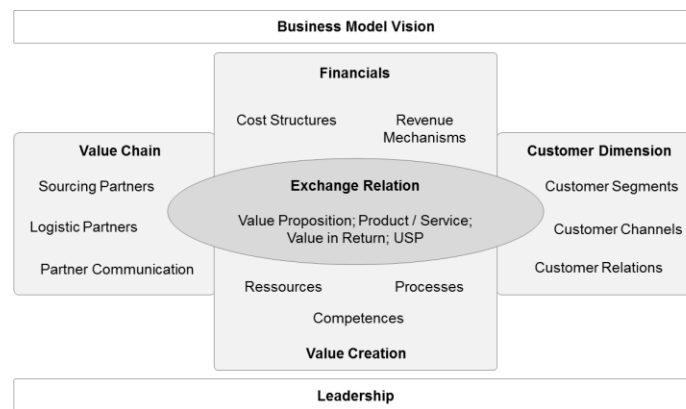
Business Model Vision

Financials

Cost Structures

Revenue Mechanisms

Value Chain

Sourcing Partners

Logistic Partners

Partner Communication

Exchange Relation

Value Proposition; Product / Service; Value in Return; USP

Customer Dimension

Customer Segments

Customer Channels

Customer Relations

Ressources

Processes

Competences

Value Creation

Leadership